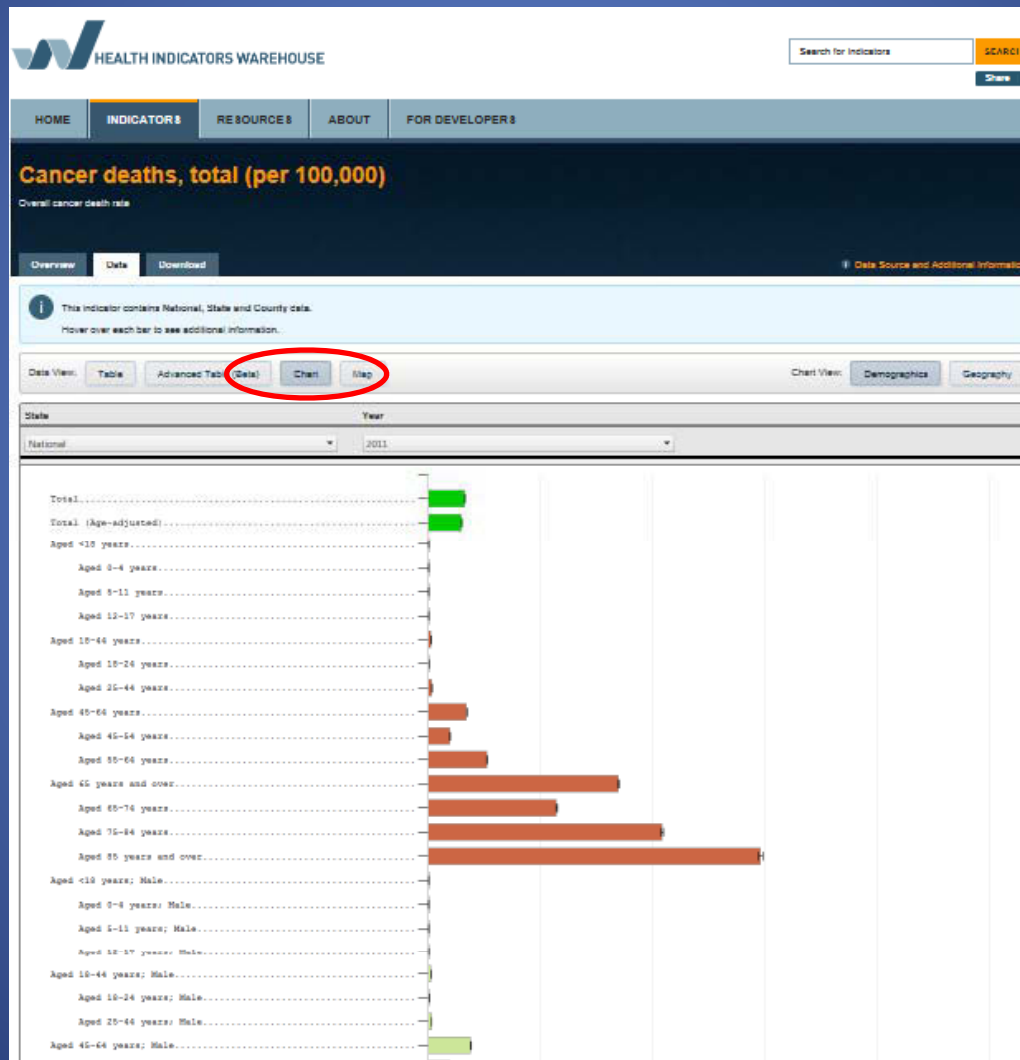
HEALTH INDICATORS WAREHOUSE

Search for Indicators SEARC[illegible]

Share

HOME INDICATORS RESOURCES ABOUT FOR DEVELOPERS

Cancer deaths, total (per 100,000)

Overall cancer death rate

Overview Data Download

Data Source and Additional Informatio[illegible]

This indicator contains National, State and County data.

Hover over each bar to see additional information.

Data View: Table Advanced Table (Beta) Chart Map

Chart View: Demographics Geography

State Year

National 2011

Total

Total (Age-adjusted)

Aged <18 years

Aged 0-4 years

Aged 5-11 years

Aged 12-17 years

Aged 18-44 years

Aged 18-24 years

Aged 25-44 years

Aged 45-64 years

Aged 45-54 years

Aged 55-64 years

Aged 65 years and over

Aged 65-74 years

Aged 75-84 years

Aged 85 years and over

Aged <18 years; Male

Aged 0-4 years; Male

Aged 5-11 years; Male

Aged 12-17 years; Male

Aged 18-44 years; Male

Aged 18-24 years; Male

Aged 25-44 years; Male

Aged 45-64 years; Male